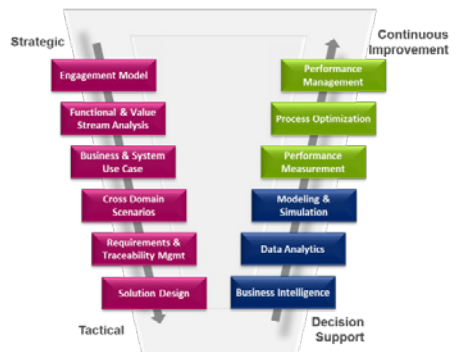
Strategic

Engagement Model

Functional & Value Stream Analysis

Business & System Use Case

Cross Domain Scenarios

Requirements & Traceability Mgmt

Solution Design

Tactical

Continuous Improvement

Performance Management

Process Optimization

Performance Measurement

Modeling & Simulation

Data Analytics

Business Intelligence

Decision Support